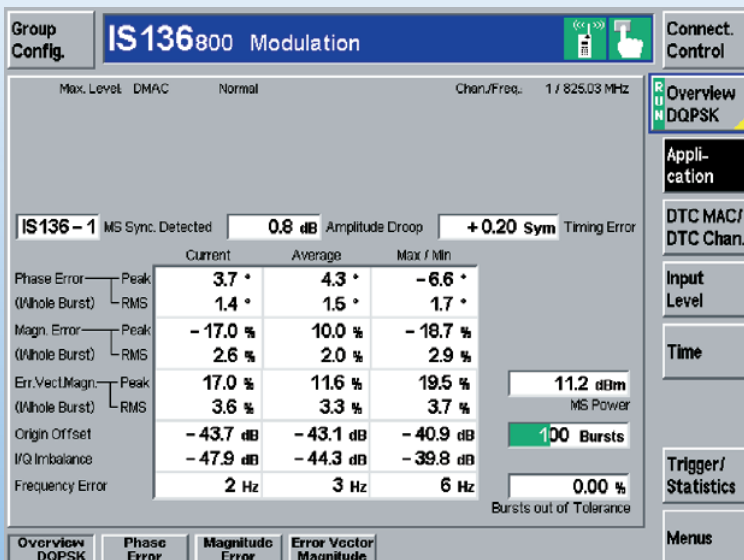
Group Config.

IS136800 Modulation

Connect. Control

Max. Level DMAC Normal Chan./Freq.: 1 / 825.03 MHz

R U N Overview DQPSK

Appli-cation

DTC MAC/ DTC Chan.

Input Level

Time

IS136 – 1 MS Sync. Detected 0.8 dB Amplitude Droop + 0.20 Sym Timing Error

| | | Current | Average | Max / Min |
|---|---|---|---|---|
| Phase Error | Peak | 3.7 ° | 4.3 ° | – 6.6 ° |
| (Whole Burst) | RMS | 1.4 ° | 1.5 ° | 1.7 ° |
| Magn. Error | Peak | – 17.0 % | 10.0 % | – 18.7 % |
| (Whole Burst) | RMS | 2.6 % | 2.0 % | 2.9 % |
| Err.Vect.Magn. | Peak | 17.0 % | 11.6 % | 19.5 % |
| (Whole Burst) | RMS | 3.6 % | 3.3 % | 3.7 % |
| Origin Offset | | – 43.7 dB | – 43.1 dB | – 40.9 dB |
| I/Q Imbalance | | – 47.9 dB | – 44.3 dB | – 39.8 dB |
| Frequency Error | | 2 Hz | 3 Hz | 6 Hz |

11.2 dBm
MS Power

100 Bursts

0.00 %
Bursts out of Tolerance

Trigger/ Statistics

Menus

Overview DQPSK

Phase Error

Magnitude Error

Error Vector Magnitude